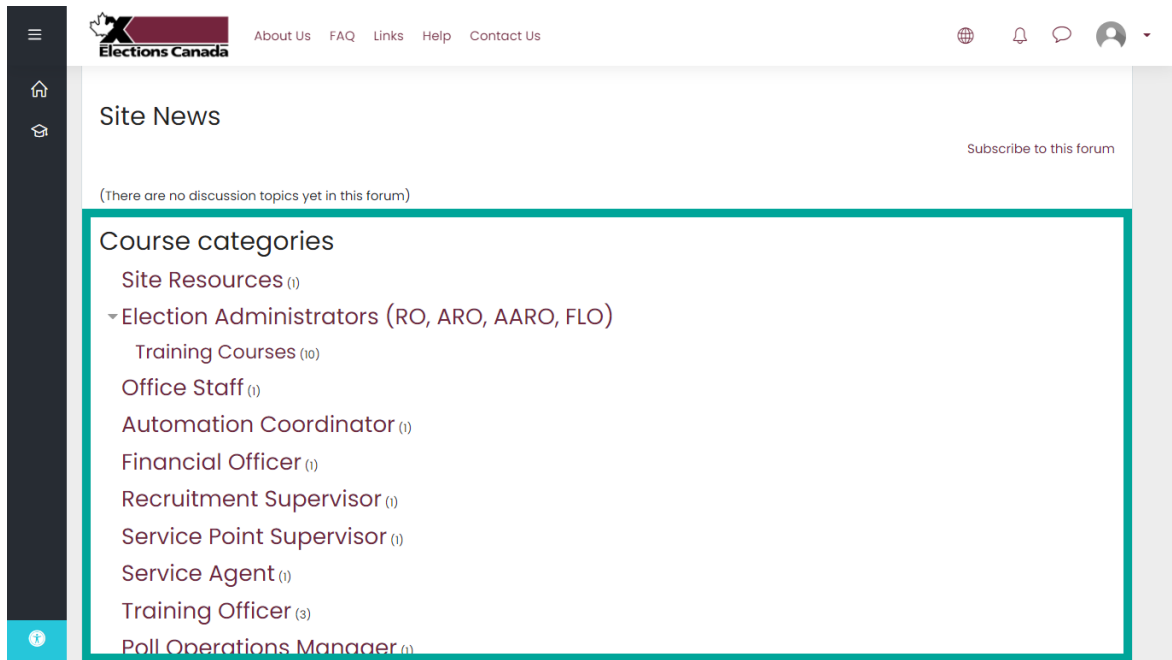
Elections Canada

About Us FAQ Links Help Contact Us

Site News

Subscribe to this forum

(There are no discussion topics yet in this forum)

Course categories

Site Resources (1)

Election Administrators (RO, ARO, AARO, FLO)

Training Courses (10)

Office Staff (1)

Automation Coordinator (1)

Financial Officer (1)

Recruitment Supervisor (1)

Service Point Supervisor (1)

Service Agent (1)

Training Officer (3)

Poll Operations Manager (1)